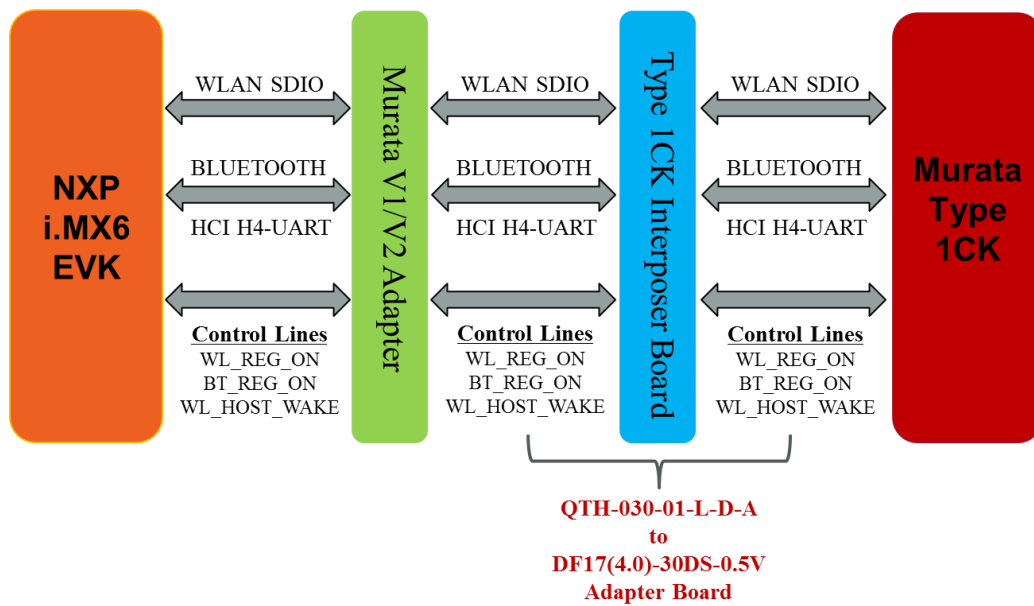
NXP
i.MX6
EVK

WLAN SDIO

BLUETOOTH
HCI H4-UART

Control Lines
WL_REG_ON
BT_REG_ON
WL_HOST_WAKE

Murata V1/V2 Adapter

WLAN SDIO

BLUETOOTH
HCI H4-UART

Control Lines
WL_REG_ON
BT_REG_ON
WL_HOST_WAKE

Type 1CK Interposer Board

WLAN SDIO

BLUETOOTH
HCI H4-UART

Control Lines
WL_REG_ON
BT_REG_ON
WL_HOST_WAKE

Murata
Type
1CK

QTH-030-01-L-D-A
to
DF17(4.0)-30DS-0.5V
Adapter Board